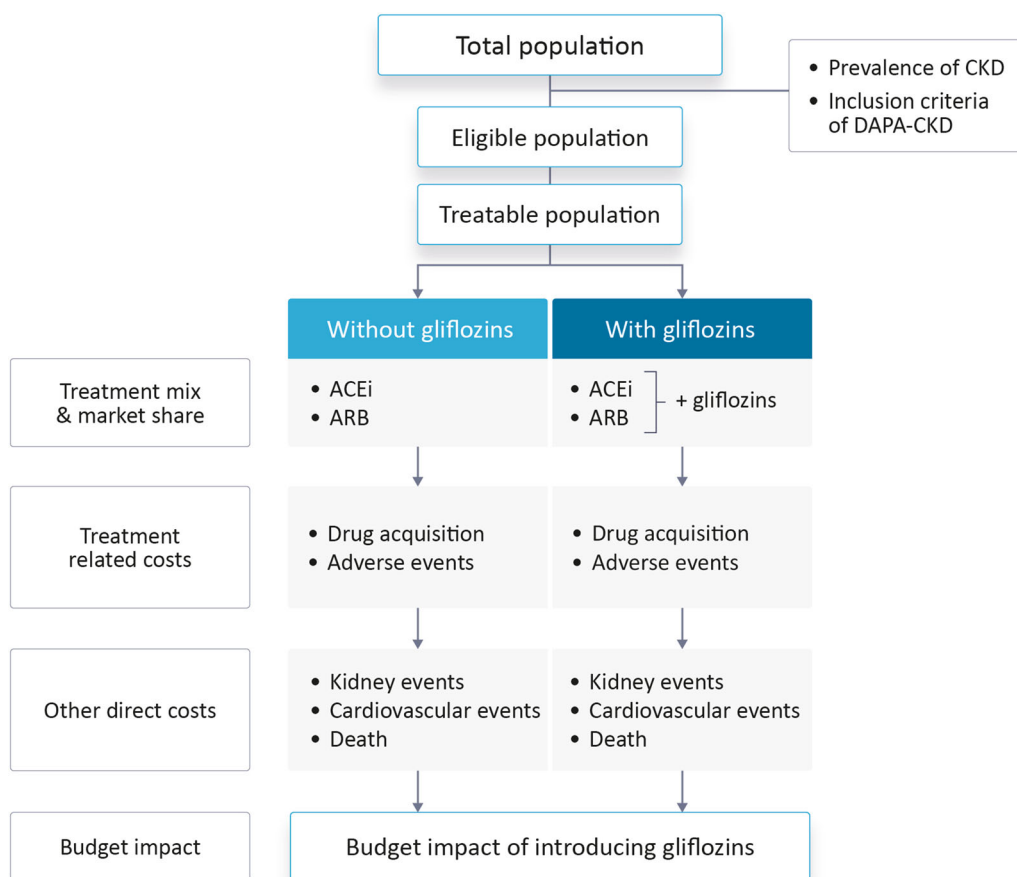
Total population

• Prevalence of CKD
• Inclusion criteria of DAPA-CKD

Eligible population

Treatable population

Without gliflozins

With gliflozins

Treatment mix & market share

• ACEi
• ARB

• ACEi
• ARB
+ gliflozins

Treatment related costs

• Drug acquisition
• Adverse events

• Drug acquisition
• Adverse events

Other direct costs

• Kidney events
• Cardiovascular events
• Death

• Kidney events
• Cardiovascular events
• Death

Budget impact

Budget impact of introducing gliflozins